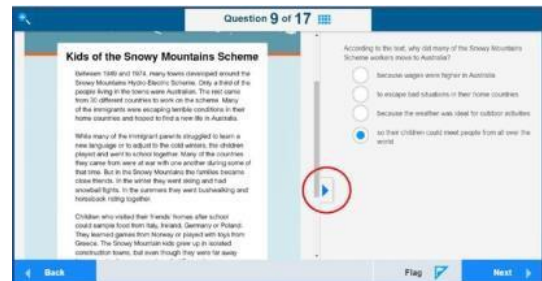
Question 9 of 17

Kids of the Snowy Mountains Scheme

Between 1949 and 1974, many towns developed around the Snowy Mountains Hydro-Electric Scheme. Only a third of the people living in the towns were Australian. The rest came from 30 different countries to work on the scheme. Many of the immigrants were escaping terrible conditions in their home countries and hoped to find a new life in Australia.

While many of the immigrant parents struggled to learn a new language or to adjust to the cold winters, the children played and went to school together. Many of the countries they came from were at war with one another during some of that time. But in the Snowy Mountains the families became close friends. In the winter they went skiing and had snowball fights. In the summers they went bushwalking and horseback riding together.

Children who visited their friends' homes after school could sample food from Italy, Ireland, Germany or Poland. They learned games from Norway or played with toys from Greece. The Snowy Mountain kids grew up in isolated construction towns, but even though they were far away

According to the text, why did many of the Snowy Mountains Scheme workers move to Australia?

because wages were higher in Australia

to escape bad situations in their home countries

because the weather was ideal for outdoor activities

so their children could meet people from all over the world

Back

Flag

Next